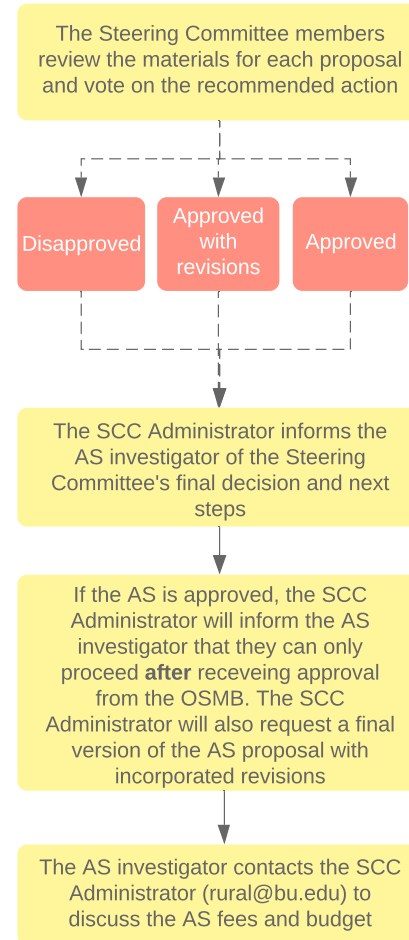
The Steering Committee members review the materials for each proposal and vote on the recommended action

Disapproved

Approved with revisions

Approved

The SCC Administrator informs the AS investigator of the Steering Committee's final decision and next steps

If the AS is approved, the SCC Administrator will inform the AS investigator that they can only proceed **after** receveing approval from the OSMB. The SCC Administrator will also request a final version of the AS proposal with incorporated revisions

The AS investigator contacts the SCC Administrator (rural@bu.edu) to discuss the AS fees and budget